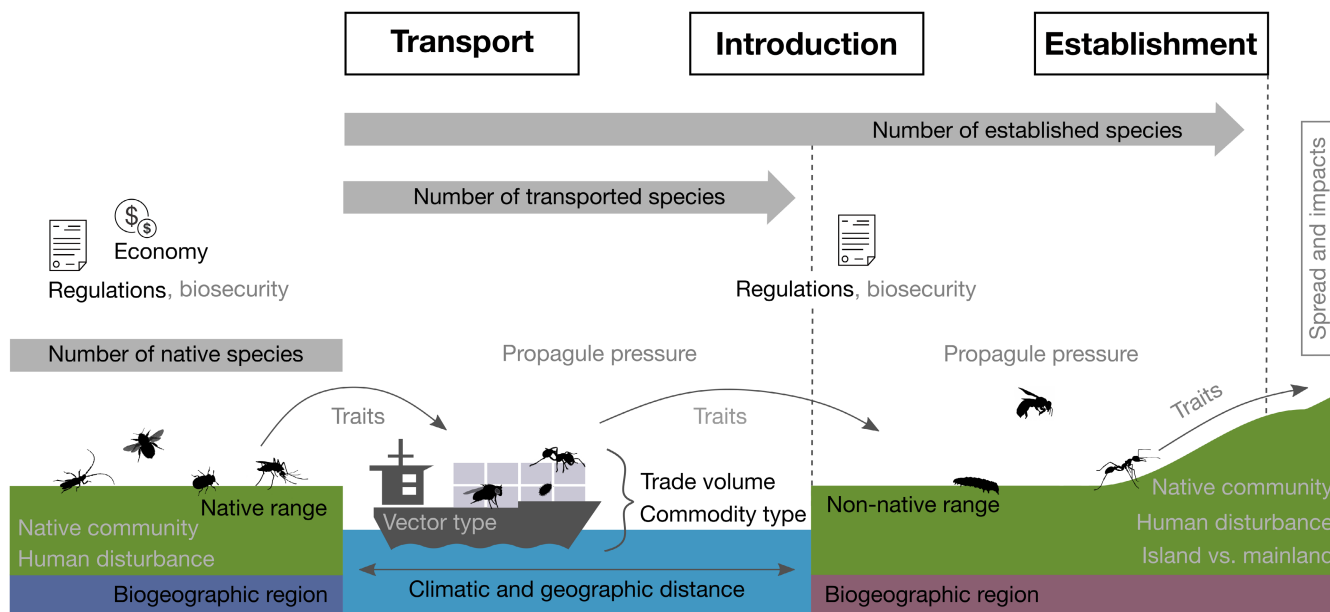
Transport

Introduction

Establishment

Number of established species

Number of transported species

Spread and impacts

Economy

Regulations, biosecurity

Regulations, biosecurity

Number of native species

Propagule pressure

Propagule pressure

Traits

Traits

Traits

Native range

Native community

Human disturbance

Vector type

Trade volume

Commodity type

Non-native range

Native community

Human disturbance

Island vs. mainland

Biogeographic region

Climatic and geographic distance

Biogeographic region